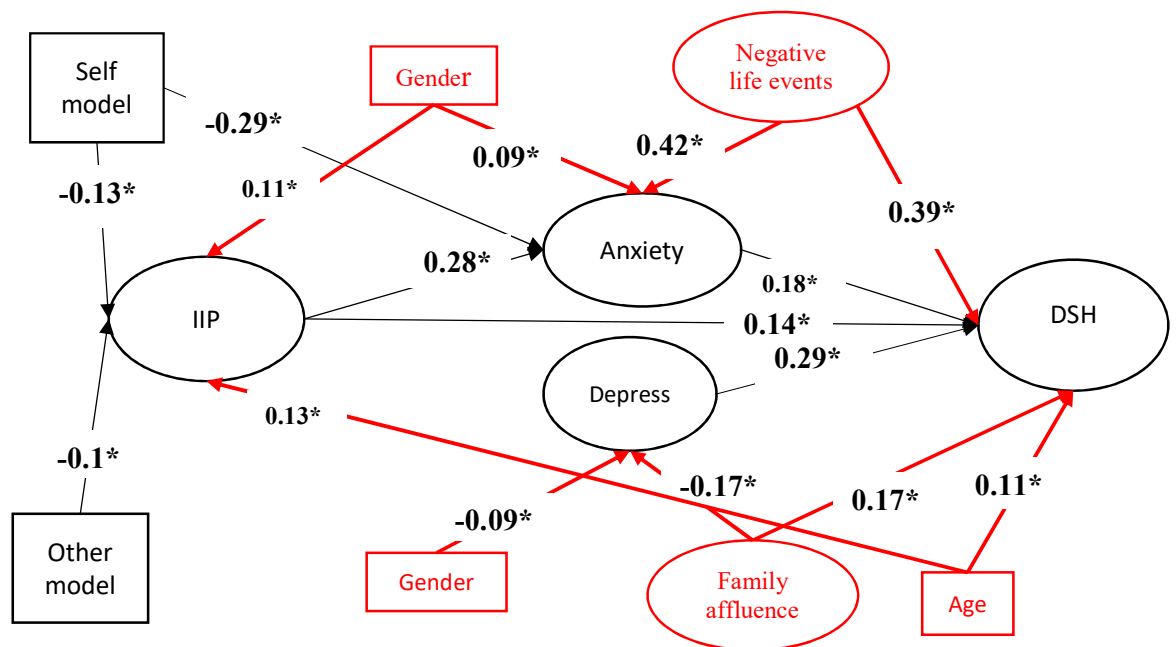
Self model

Gender

Negative life events

-0.29*

0.09*

0.42*

-0.13*

0.11*

0.39*

Anxiety

0.28*

0.18*

IIP

0.14*

DSH

0.29*

Depress

0.13*

-0.1*

-0.17*

-0.09*

0.17*

0.11*

Other model

Gender

Family affluence

Age